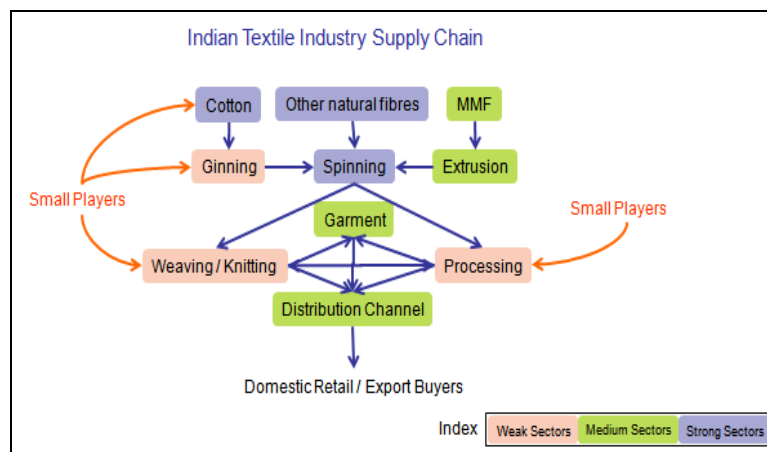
Indian Textile Industry Supply Chain

Cotton

Other natural fibres

MMF

Ginning

Spinning

Extrusion

Small Players

Small Players

Garment

Weaving / Knitting

Processing

Distribution Channel

Domestic Retail / Export Buyers

Index

| Weak Sectors | Medium Sectors | Strong Sectors |
|---|---|---|